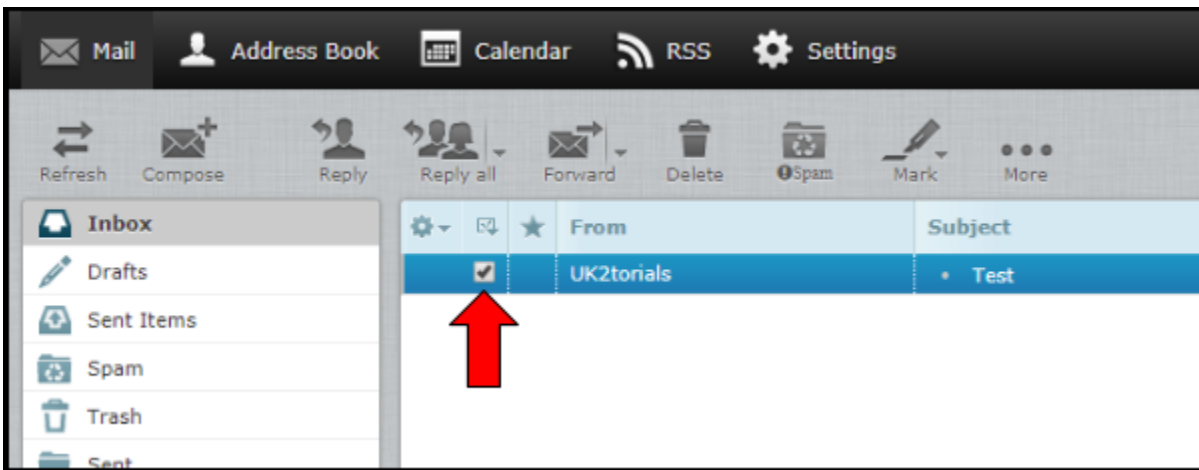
Mail Address Book Calendar RSS Settings

Refresh Compose Reply Reply all Forward Delete Spam Mark More

Inbox
Drafts
Sent Items
Spam
Trash
Sent

| | | | From | Subject |
|---|---|---|---|---|
| | ✔ | | UK2torials | • Test |